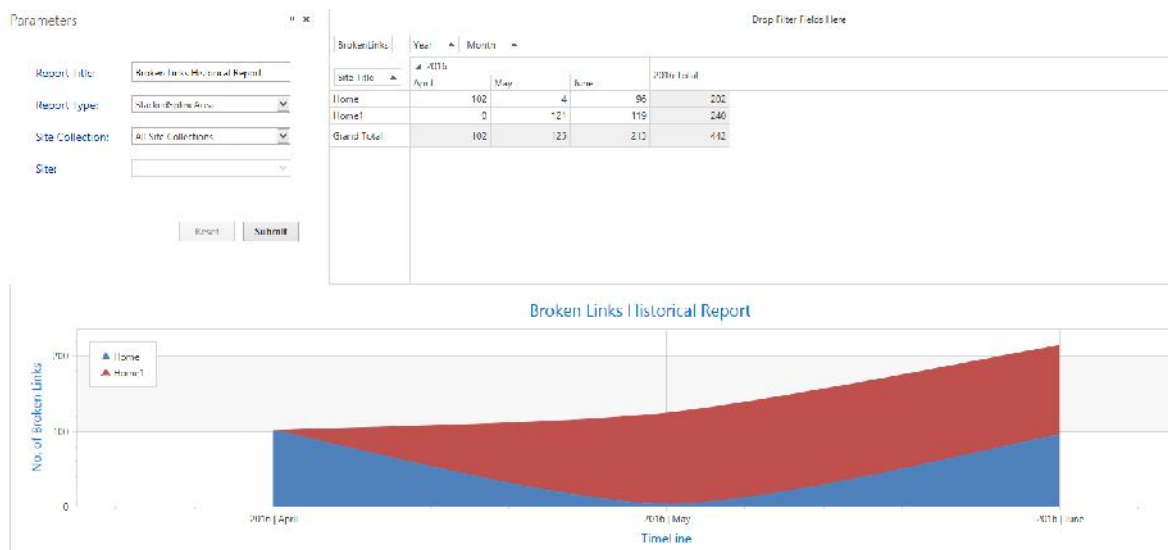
Parameters

Report Title: Broken Links Historical Report

Report Type: StackedSplineArea

Site Collection: All Site Collections

Site:

Reset Submit

Drop Filter Fields Here

BrokenLinks Year Month

| Site Title | 2016 April | May | June | 2016 Total |
|---|---|---|---|---|
| Home | 102 | 4 | 96 | 202 |
| Home1 | 0 | 121 | 119 | 240 |
| Grand Total | 102 | 125 | 215 | 442 |

Broken Links Historical Report

Home
Home1

No. of Broken Links

200
100
0

2016 | April
2016 | May
2016 | June

Timeline